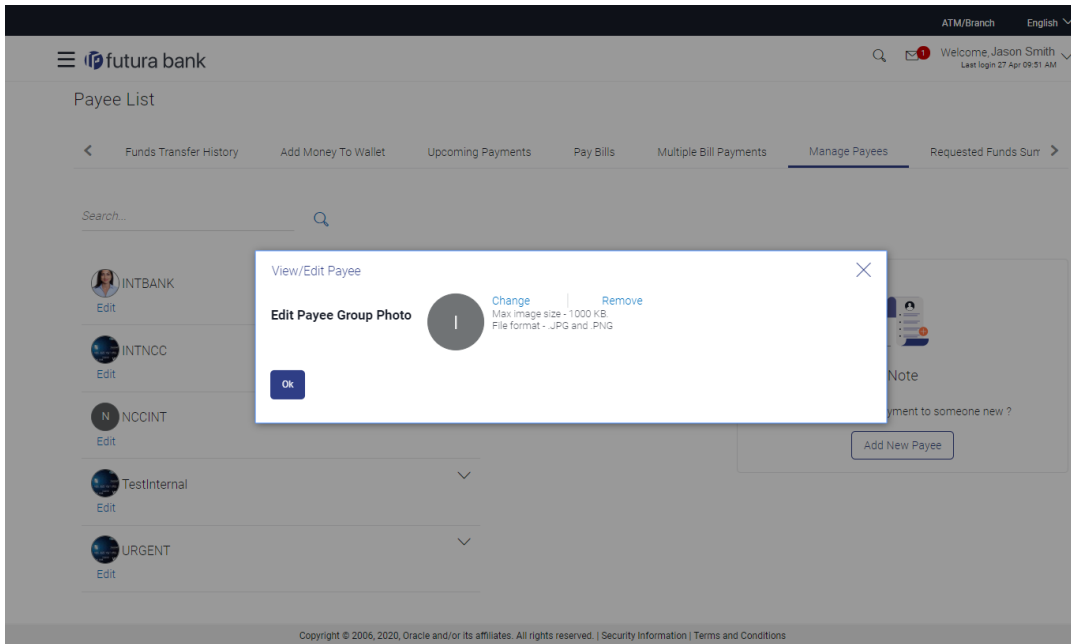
ATM/Branch English

futura bank

1 Welcome, Jason Smith
Last login 27 Apr 09:51 AM

Payee List

Funds Transfer History Add Money To Wallet Upcoming Payments Pay Bills Multiple Bill Payments Manage Payees Requested Funds Sum

Search...

INTBANK
Edit

INTNCC
Edit

N NCCINT
Edit

TestInternal
Edit

URGENT
Edit

View/Edit Payee

Edit Payee Group Photo

I

Change Remove
Max image size - 1000 KB.
File format - .JPG and .PNG

Ok

Note

yment to someone new ?

Add New Payee

Copyright © 2006, 2020, Oracle and/or its affiliates. All rights reserved. | Security Information | Terms and Conditions